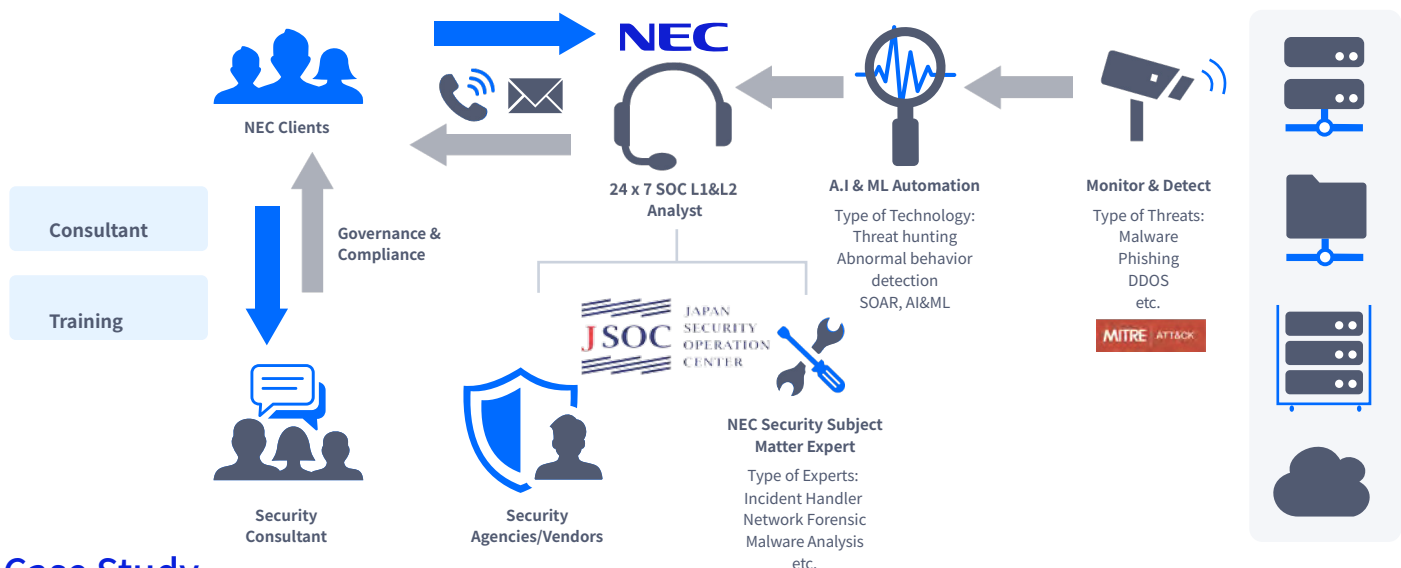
NEC

NEC Clients

24 x 7 SOC L1&L2 Analyst

A.I & ML Automation

Type of Technology:
Threat hunting
Abnormal behavior detection
SOAR, AI&ML

Monitor & Detect

Type of Threats:
Malware
Phishing
DDOS
etc.

MITRE ATT&CK

Consultant

Training

Governance & Compliance

JSOC JAPAN SECURITY OPERATION CENTER

NEC Security Subject Matter Expert

Type of Experts:
Incident Handler
Network Forensic
Malware Analysis
etc.

Security Consultant

Security Agencies/Vendors

Case Study